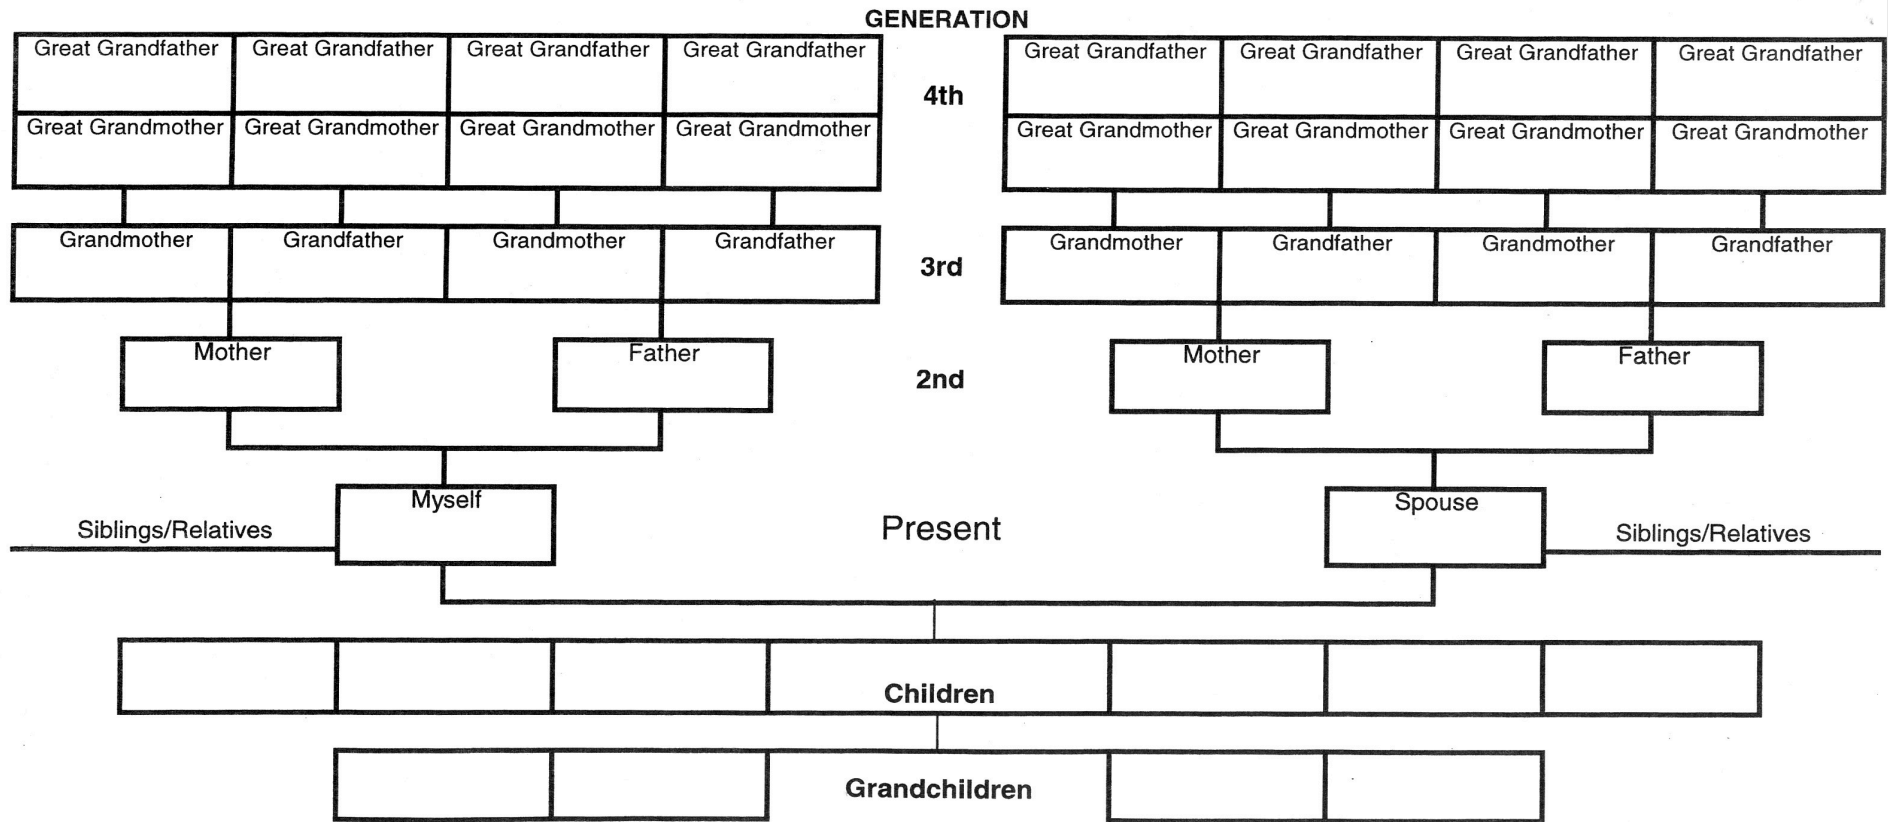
GENERATION

Great Grandfather Great Grandfather Great Grandfather Great Grandfather

Great Grandmother Great Grandmother Great Grandmother Great Grandmother

4th

Great Grandfather Great Grandfather Great Grandfather Great Grandfather

Great Grandmother Great Grandmother Great Grandmother Great Grandmother

Grandmother Grandfather Grandmother Grandfather

3rd

Grandmother Grandfather Grandmother Grandfather

Mother Father

2nd

Mother Father

Siblings/Relatives

Myself

Present

Spouse

Siblings/Relatives

Children

Grandchildren